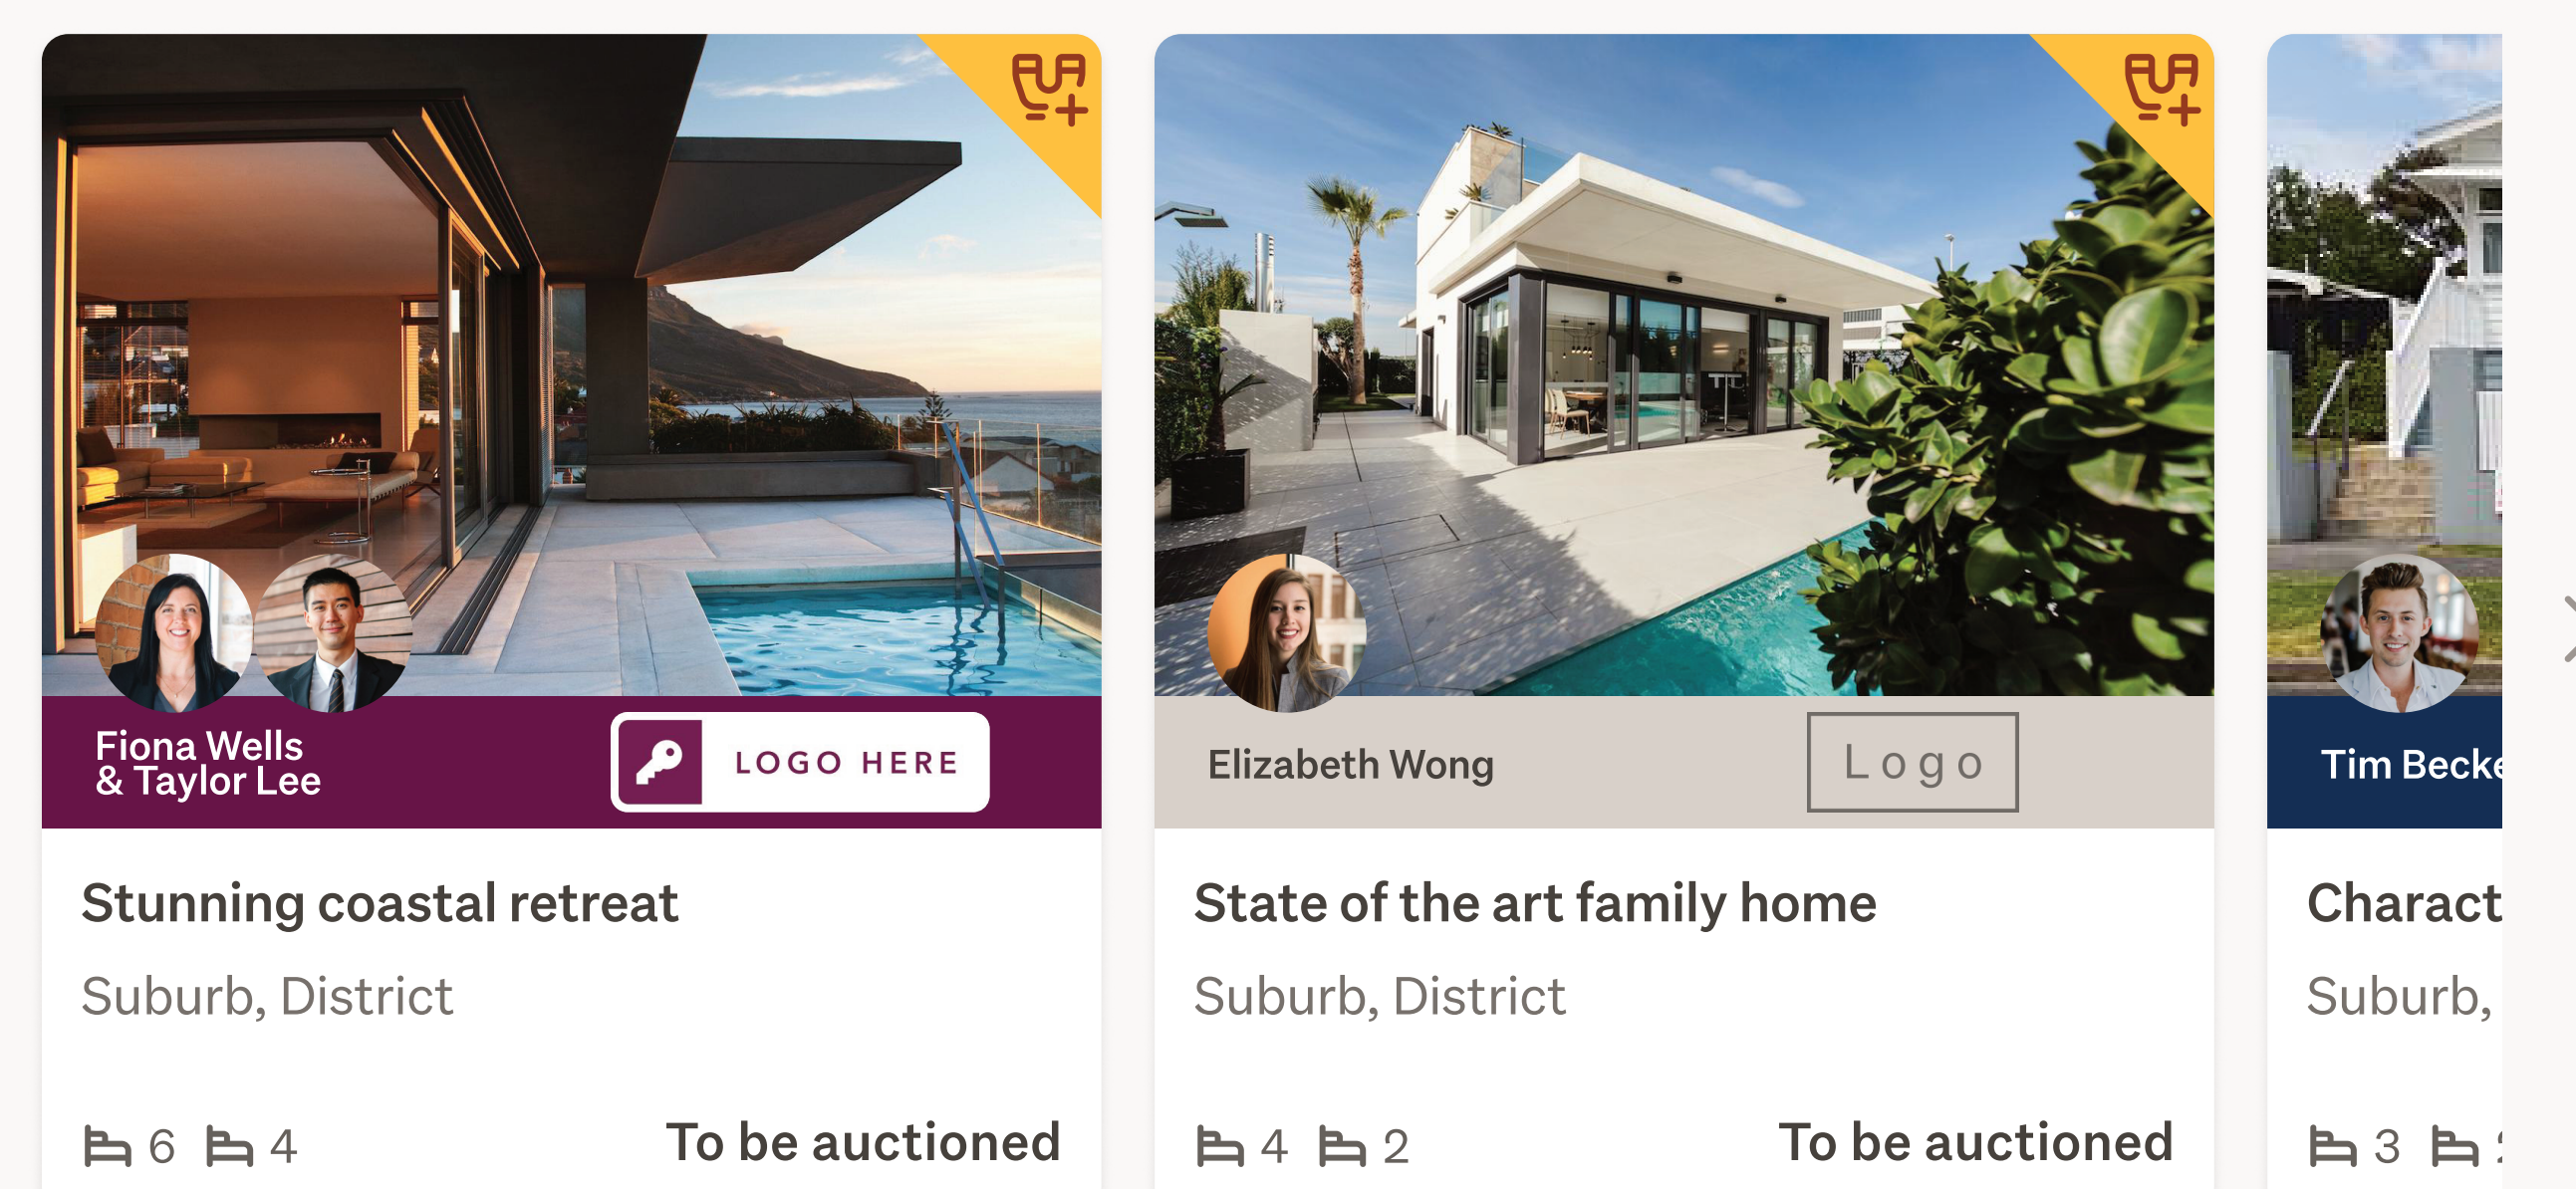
Fiona Wells & Taylor Lee

LOGO HERE

Stunning coastal retreat

Suburb, District

6 4 To be auctioned

Elizabeth Wong

Logo

State of the art family home

Suburb, District

4 2 To be auctioned

Tim Becke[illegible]

Charact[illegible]

Suburb, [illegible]

3 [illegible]